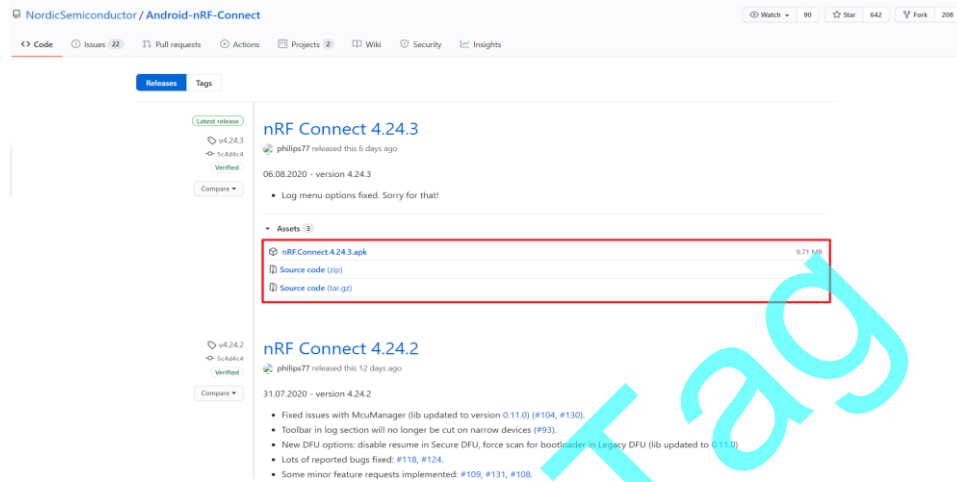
NordicSemiconductor / Android-nRF-Connect

Watch 90 Star 642 Fork 208

Code Issues 22 Pull requests Actions Projects 2 Wiki Security Insights

Releases Tags

Latest release
v4.24.3
5c4d4c4
Verified
Compare

nRF Connect 4.24.3

philips77 released this 6 days ago

06.08.2020 - version 4.24.3

- Log menu options fixed. Sorry for that!

Assets 3

nRF.Connect.4.24.3.apk 9.71 MB
Source code (zip)
Source code (tar.gz)

v4.24.2
5c4d4c4
Verified
Compare

nRF Connect 4.24.2

philips77 released this 12 days ago

31.07.2020 - version 4.24.2

- Fixed issues with McuManager (lib updated to version 0.11.0) (#104, #130).
- Toolbar in log section will no longer be cut on narrow devices (#93).
- New DFU options: disable resume in Secure DFU, force scan for bootloader in Legacy DFU (lib updated to 0.11.0)
- Lots of reported bugs fixed: #118, #124.
- Some minor feature requests implemented: #109, #131, #108.

Tag